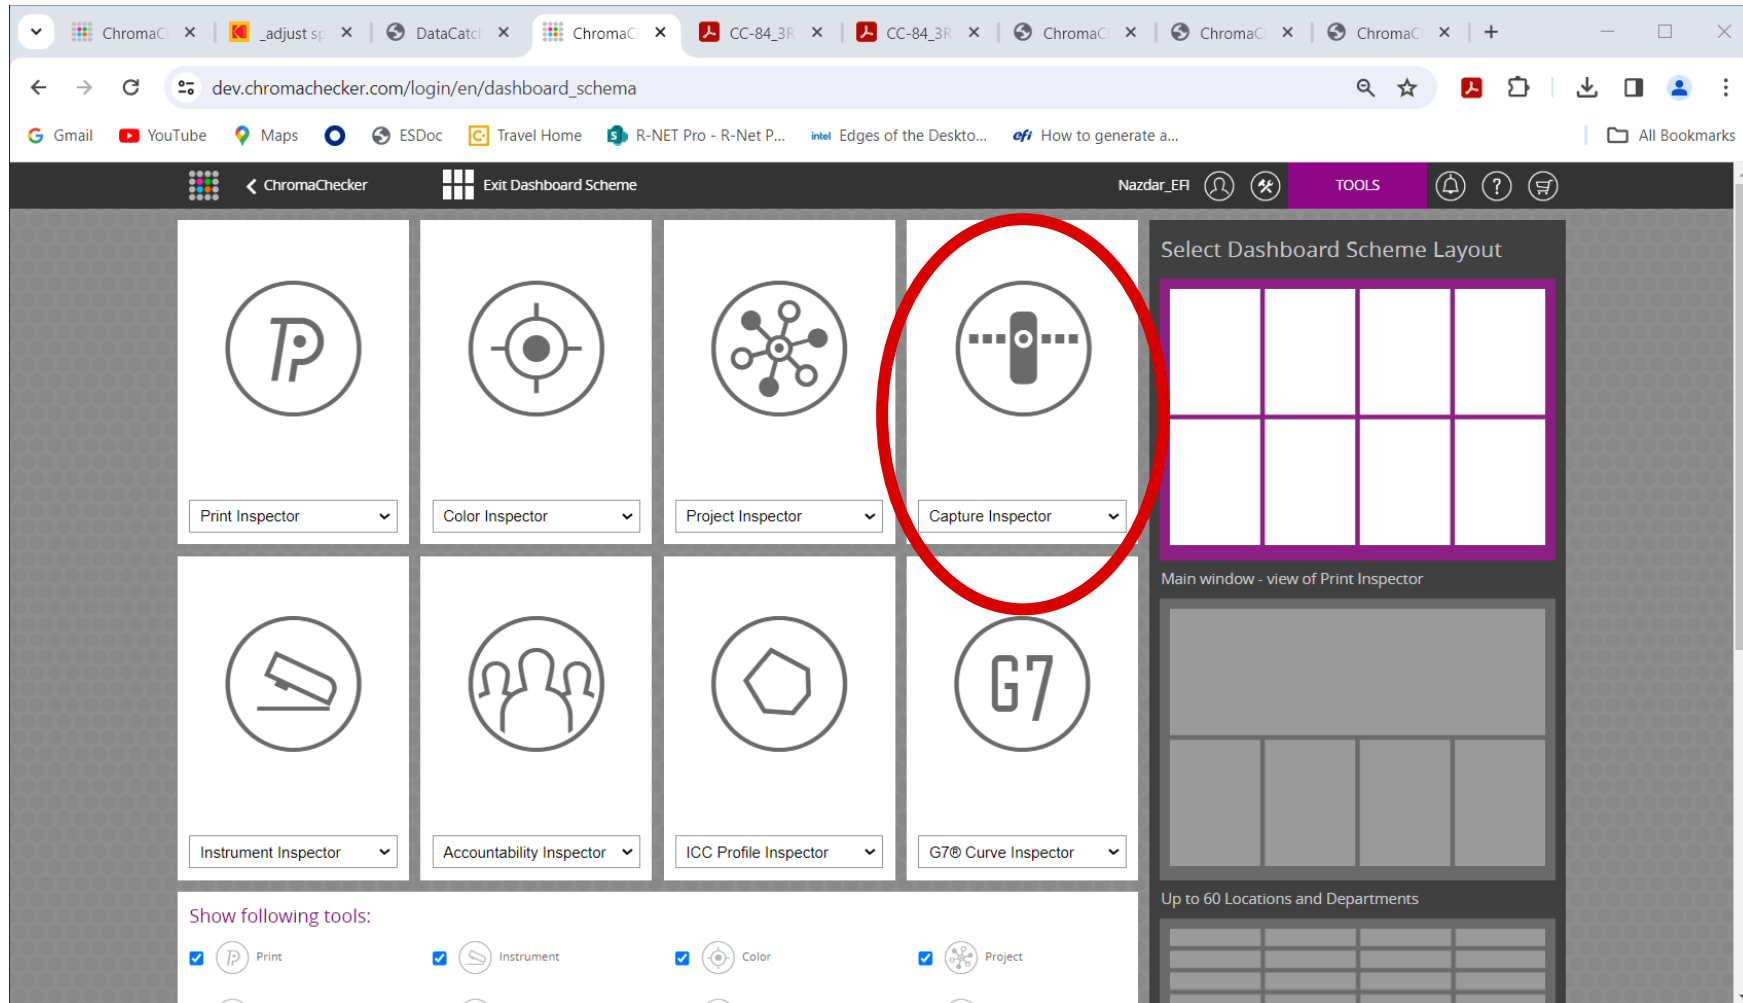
ChromaC ×  _adjust sp ×  DataCatc ×  ChromaC ×  CC-84_3R ×  CC-84_3R ×  ChromaC ×  ChromaC ×  ChromaC ×  +

dev.chromachecker.com/login/en/dashboard_schema

Gmail  YouTube  Maps  ESDoc  Travel Home  R-NET Pro - R-Net P...  Edges of the Deskto...  How to generate a...  All Bookmarks

ChromaChecker  Exit Dashboard Scheme  Nazdar_EFI  TOOLS

Print Inspector
Color Inspector
Project Inspector
Capture Inspector

G7

Instrument Inspector
Accountability Inspector
ICC Profile Inspector
G7® Curve Inspector

Show following tools:

Print  Instrument  Color  Project

Select Dashboard Scheme Layout

Main window - view of Print Inspector

Up to 60 Locations and Departments